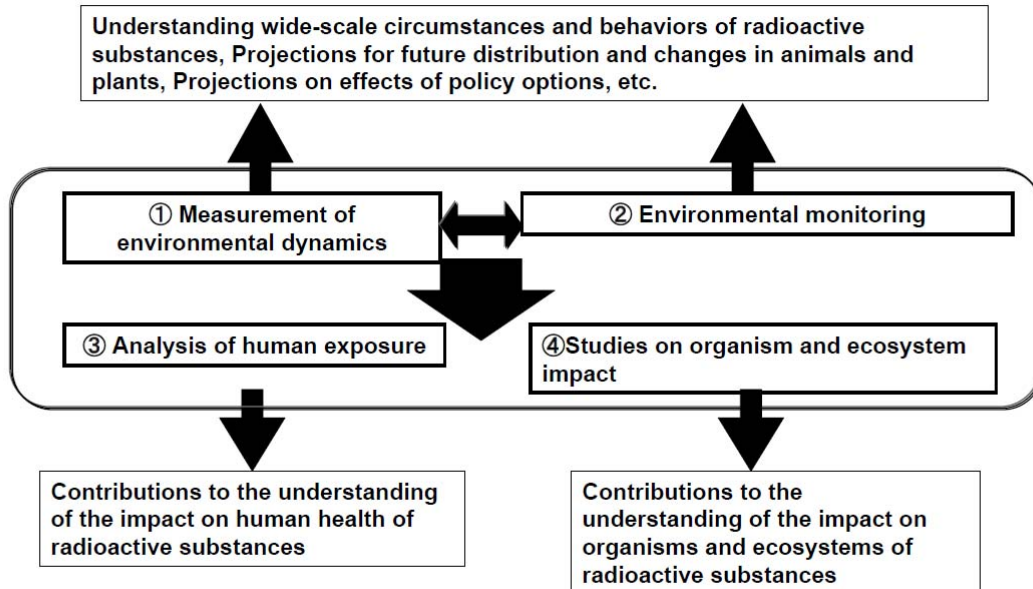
Understanding wide-scale circumstances and behaviors of radioactive substances, Projections for future distribution and changes in animals and plants, Projections on effects of policy options, etc.

① Measurement of environmental dynamics

② Environmental monitoring

③ Analysis of human exposure

④Studies on organism and ecosystem impact

Contributions to the understanding of the impact on human health of radioactive substances

Contributions to the understanding of the impact on organisms and ecosystems of radioactive substances